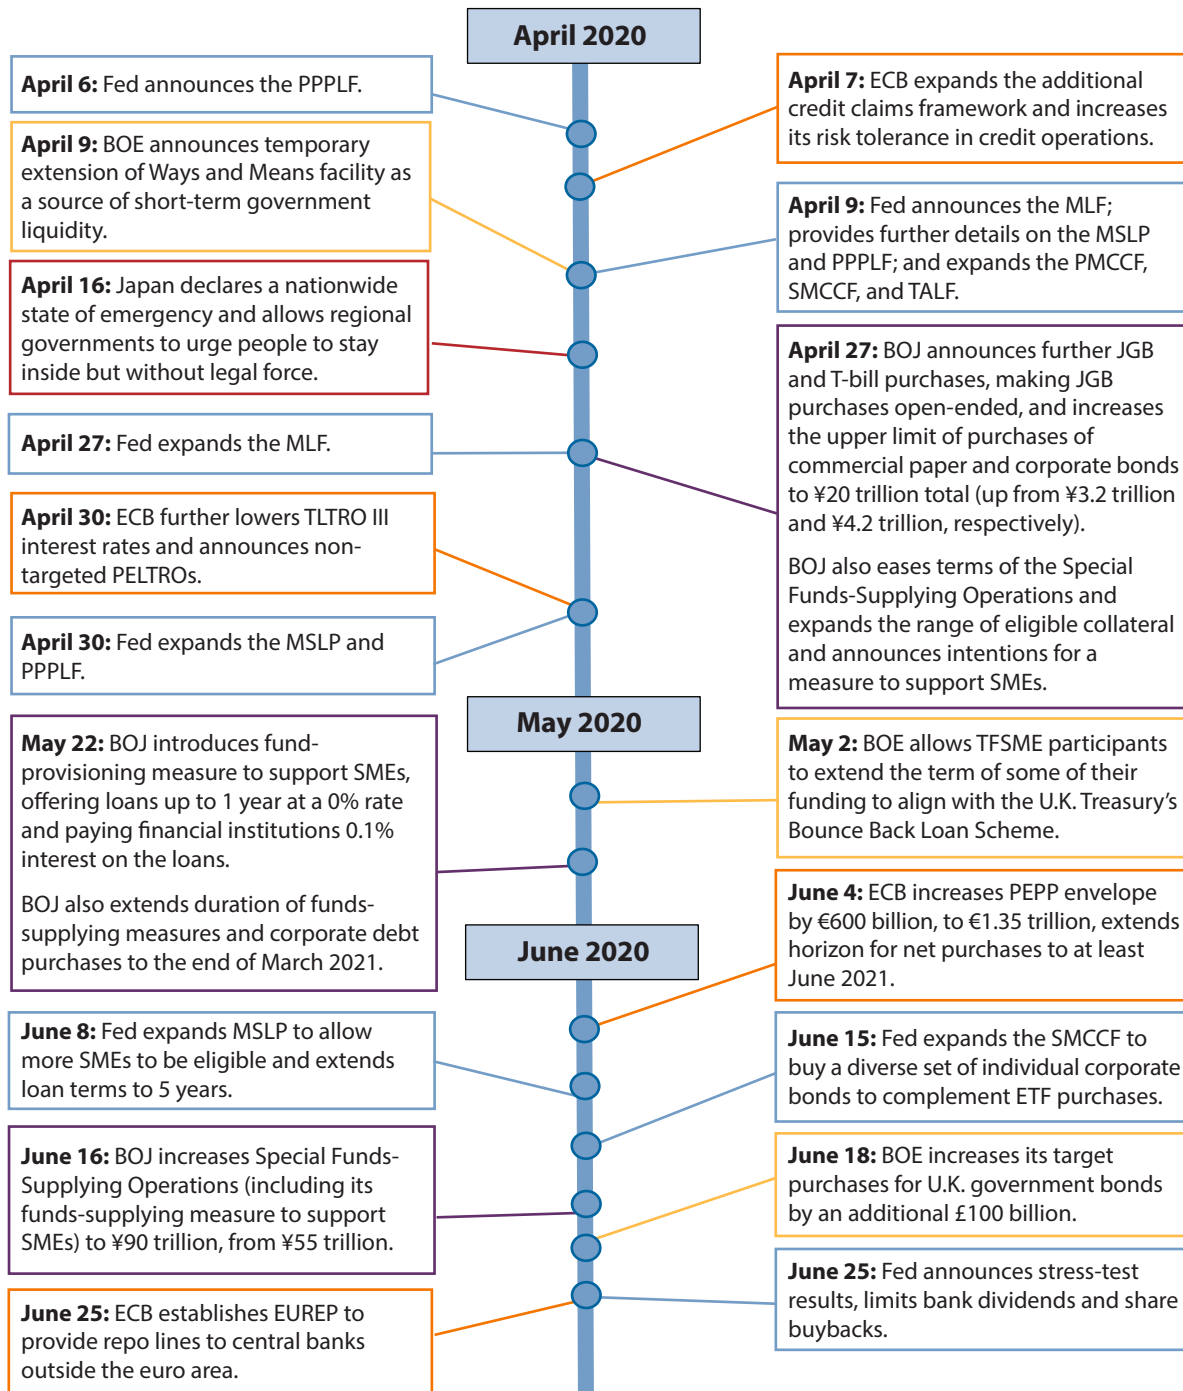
April 2020

April 6: Fed announces the PPPLF.

April 7: ECB expands the additional credit claims framework and increases its risk tolerance in credit operations.

April 9: BOE announces temporary extension of Ways and Means facility as a source of short-term government liquidity.

April 9: Fed announces the MLF; provides further details on the MSLP and PPPLF; and expands the PMCCF, SMCCF, and TALF.

April 16: Japan declares a nationwide state of emergency and allows regional governments to urge people to stay inside but without legal force.

April 27: BOJ announces further JGB and T-bill purchases, making JGB purchases open-ended, and increases the upper limit of purchases of commercial paper and corporate bonds to ¥20 trillion total (up from ¥3.2 trillion and ¥4.2 trillion, respectively).

BOJ also eases terms of the Special Funds-Supplying Operations and expands the range of eligible collateral and announces intentions for a measure to support SMEs.

April 27: Fed expands the MLF.

April 30: ECB further lowers TLTRO III interest rates and announces non-targeted PELTROs.

April 30: Fed expands the MSLP and PPPLF.

May 2020

May 22: BOJ introduces fund-provisioning measure to support SMEs, offering loans up to 1 year at a 0% rate and paying financial institutions 0.1% interest on the loans.

BOJ also extends duration of funds-supplying measures and corporate debt purchases to the end of March 2021.

May 2: BOE allows TFSME participants to extend the term of some of their funding to align with the U.K. Treasury's Bounce Back Loan Scheme.

June 2020

June 4: ECB increases PEPP envelope by €600 billion, to €1.35 trillion, extends horizon for net purchases to at least June 2021.

June 8: Fed expands MSLP to allow more SMEs to be eligible and extends loan terms to 5 years.

June 15: Fed expands the SMCCF to buy a diverse set of individual corporate bonds to complement ETF purchases.

June 16: BOJ increases Special Funds-Supplying Operations (including its funds-supplying measure to support SMEs) to ¥90 trillion, from ¥55 trillion.

June 18: BOE increases its target purchases for U.K. government bonds by an additional £100 billion.

June 25: Fed announces stress-test results, limits bank dividends and share buybacks.

June 25: ECB establishes EUREP to provide repo lines to central banks outside the euro area.